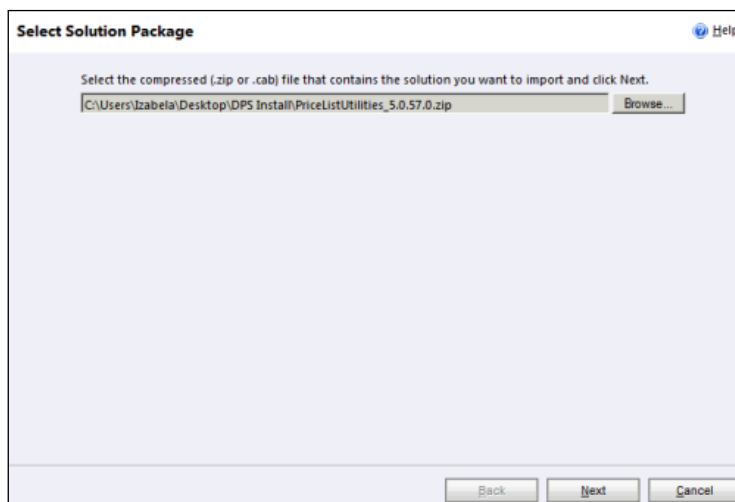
Select Solution Package

Help

Select the compressed (.zip or .cab) file that contains the solution you want to import and click Next.

C:\Users\Izabela\Desktop\DPS Install\PriceListUtilities_5.0.57.0.zip

Browse...

Back

Next

Cancel